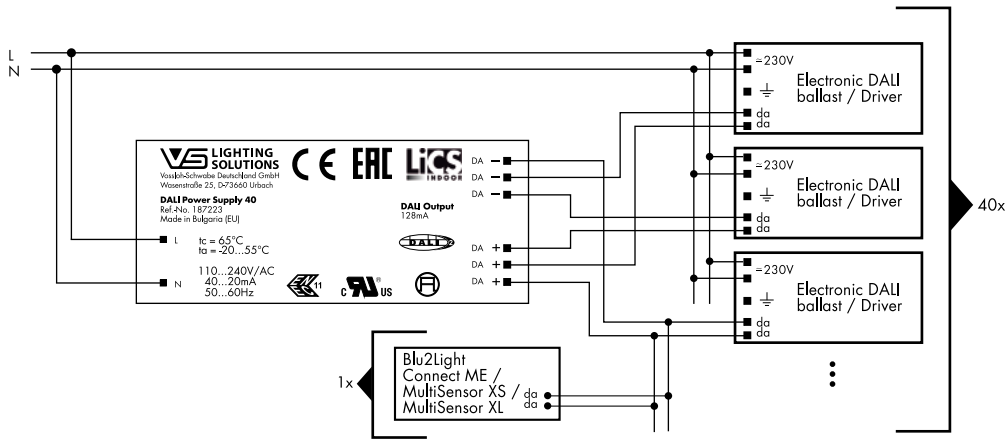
L
N

VS LIGHTING SOLUTIONS
Vossloh-Schwabe Deutschland GmbH
Wasenstraße 25, D-73660 Urbach

DALI Power Supply 40
Ref.-No. 187223
Made in Bulgaria (EU)

CE EAC LiCS INDOOR

DALI Output
128mA

L
tc = 65°C
ta = -20...55°C

N
110...240V/AC
40...20mA
50...60Hz

11
c US

DALI 2

DA –
DA –
DA –
DA +
DA +
DA +

=230V
Electronic DALI ballast / Driver
da
da

=230V
Electronic DALI ballast / Driver
da
da

=230V
Electronic DALI ballast / Driver
da
da

40x

1x
Blu2Light Connect ME / MultiSensor XS / MultiSensor XL
da
da